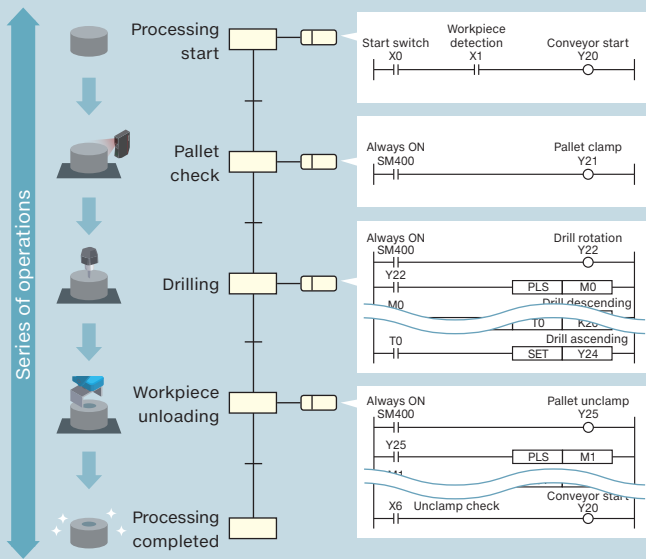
Series of operations

Processing start

Start switch X0
Workpiece detection X1
Conveyor start Y20

Pallet check

Always ON SM400
Pallet clamp Y21

Drilling

Always ON SM400
Drill rotation Y22
Y22
PLS M0
M0
Drill descending
T0 K20
T0
Drill ascending
SET Y24

Workpiece unloading

Always ON SM400
Pallet unclamp Y25
Y25
PLS M1
M1
Conveyor start
X6 Unclamp check
Y20

Processing completed